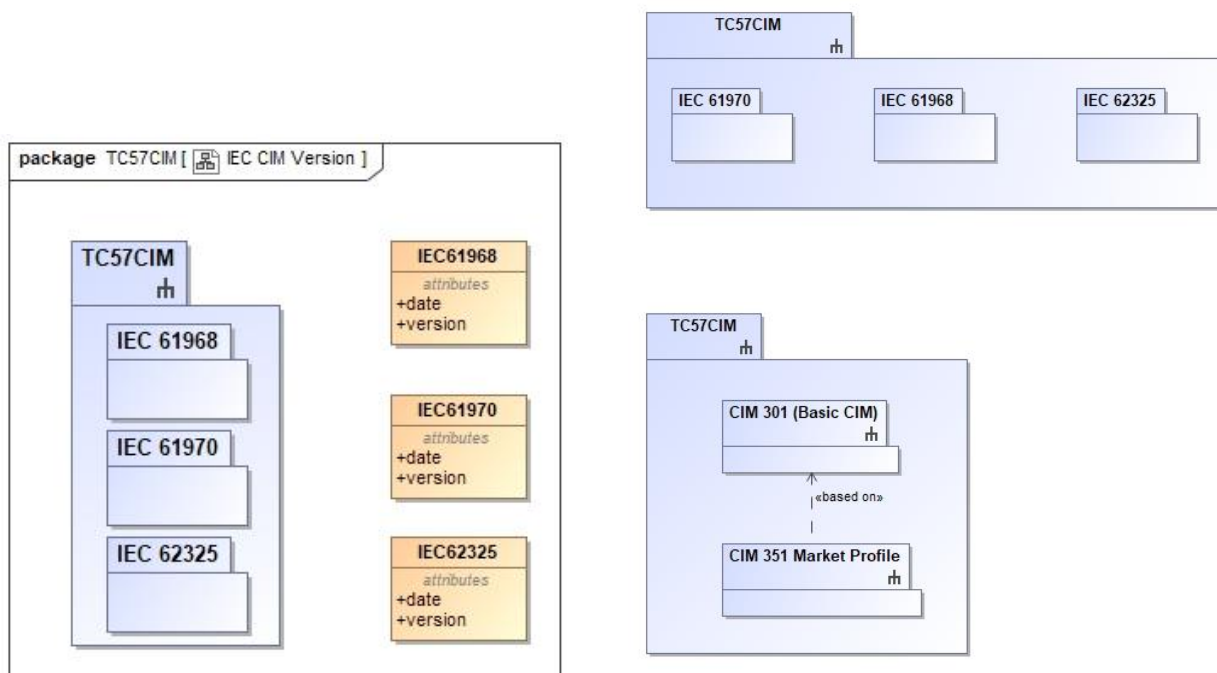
TC57CIM

IEC 61970

IEC 61968

IEC 62325

package TC57CIM [ IEC CIM Version ]

TC57CIM

IEC 61968

IEC 61970

IEC 62325

IEC61968
attributes
+date
+version

IEC61970
attributes
+date
+version

IEC62325
attributes
+date
+version

TC57CIM

CIM 301 (Basic CIM)

«based on»

CIM 351 Market Profile